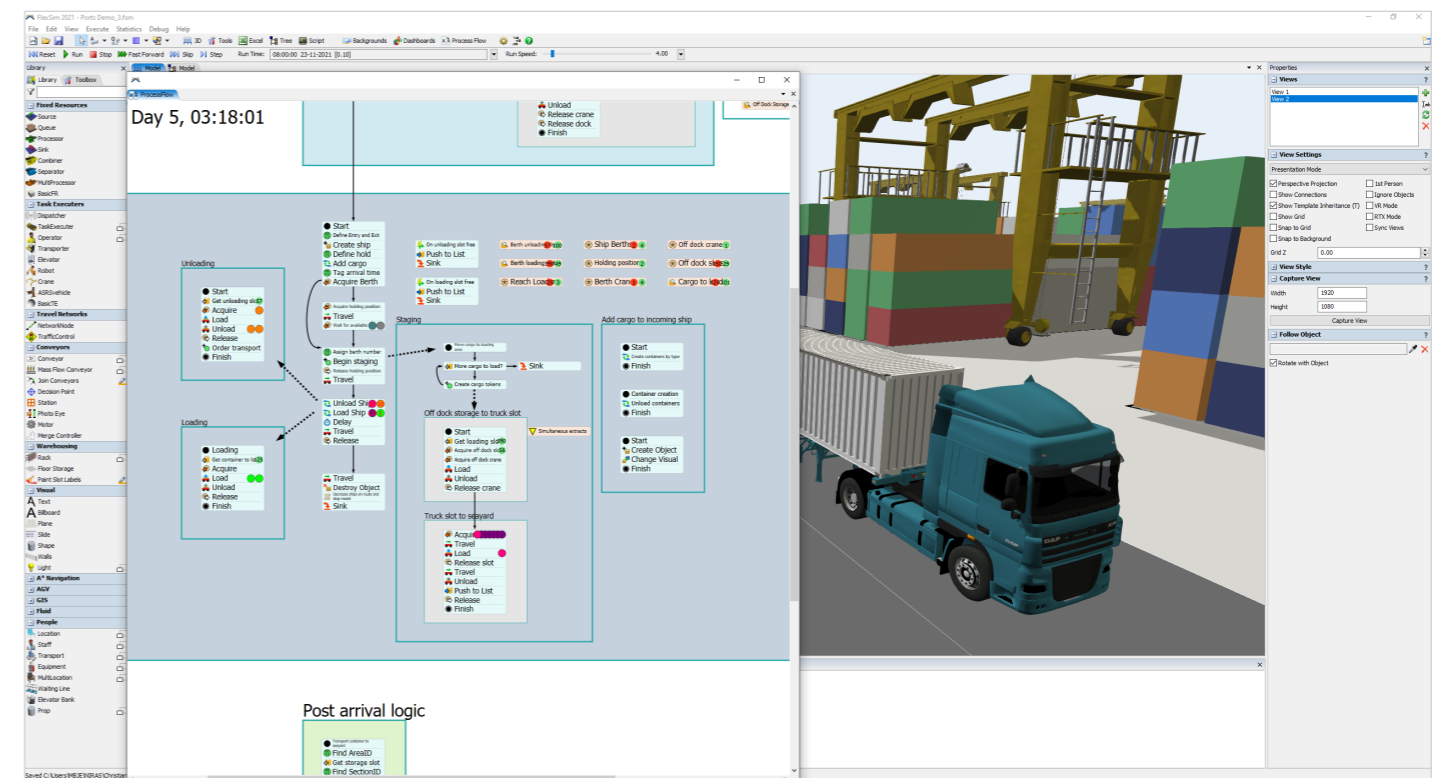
FlexSim 2021 - Ports Demo_3.fsm
File Edit View Execute Statistics Debug Help
3D Tools Excel Tree Script Backgrounds Dashboards Process Flow
Reset Run Stop Fast Forward Skip Step Run Time: 08:00:00 23-11-2021 [0.10] Run Speed: 4.00

Library Toolbox
Fixed Resources
Source
Queue
Processor
Sink
Combiner
Separator
MultiProcessor
BasicFR
Task Executers
Dispatcher
TaskExecuter
Operator
Transporter
Elevator
Robot
Crane
ASRSvehicle
BasicTE
Travel Networks
NetworkNode
TrafficControl
Conveyors
Conveyor
Mass Flow Conveyor
Join Conveyors
Decision Point
Station
Photo Eye
Motor
Merge Controller
Warehousing
Rack
Floor Storage
Paint Slot Labels
Visual
Text
Billboard
Plane
Slide
Shape
Walls
Light
A* Navigation
AGV
GIS
Fluid
People
Location
Staff
Transport
Equipment
MultiLocation
Waiting Line
Elevator Bank
Prop

Model Model
ProcessFlow

Day 5, 03:18:01

Unload
Release crane
Release dock
Finish

Off Dock Storage

Start
Define Entry and Exit
Create ship
Define hold
Add cargo
Tag arrival time
Acquire Berth
Acquire holding position
Travel
Wait for available
Assign berth number
Begin staging
Release holding position
Travel
Unload Ship
Load Ship
Delay
Travel
Release
Travel
Destroy Object
Sink

On unloading slot free
Push to List
Sink
On loading slot free
Push to List
Sink

Berth unloading
Berth loading
Reach Loader
Ship Berths
Holding position
Berth Cranes
Off dock cranes
Off dock slots
Cargo to load

Unloading
Start
Get unloading slot
Acquire
Load
Unload
Release
Order transport
Finish

Loading
Loading
Get container to load
Acquire
Load
Unload
Release
Finish

Staging
Move cargo to loading
More cargo to load?
Sink
Create cargo tokens

Off dock storage to truck slot
Start
Get loading slot
Acquire off dock slot
Acquire off dock crane
Load
Unload
Release crane
Simultaneous extracts

Truck slot to seayard
Acquire
Travel
Load
Release slot
Travel
Unload
Push to List
Release
Finish

Add cargo to incoming ship
Start
Create containers by type
Finish
Container creation
Unload containers
Finish
Start
Create Object
Change Visual
Finish

Post arrival logic
Transport container to seayard
Find AreaID
Get storage slot
Find SectionID

Properties
Views
View 1
View 2
View Settings
Presentation Mode
Perspective Projection
1st Person
Show Connections
Ignore Objects
Show Template Inheritance (T)
VR Mode
Show Grid
RTX Mode
Snap to Grid
Sync Views
Snap to Background
Grid Z 0.00
View Style
Capture View
Width 1920
Height 1080
Capture View
Follow Object
Rotate with Object

Saved C:\Users\MBJEINRAS\Christian